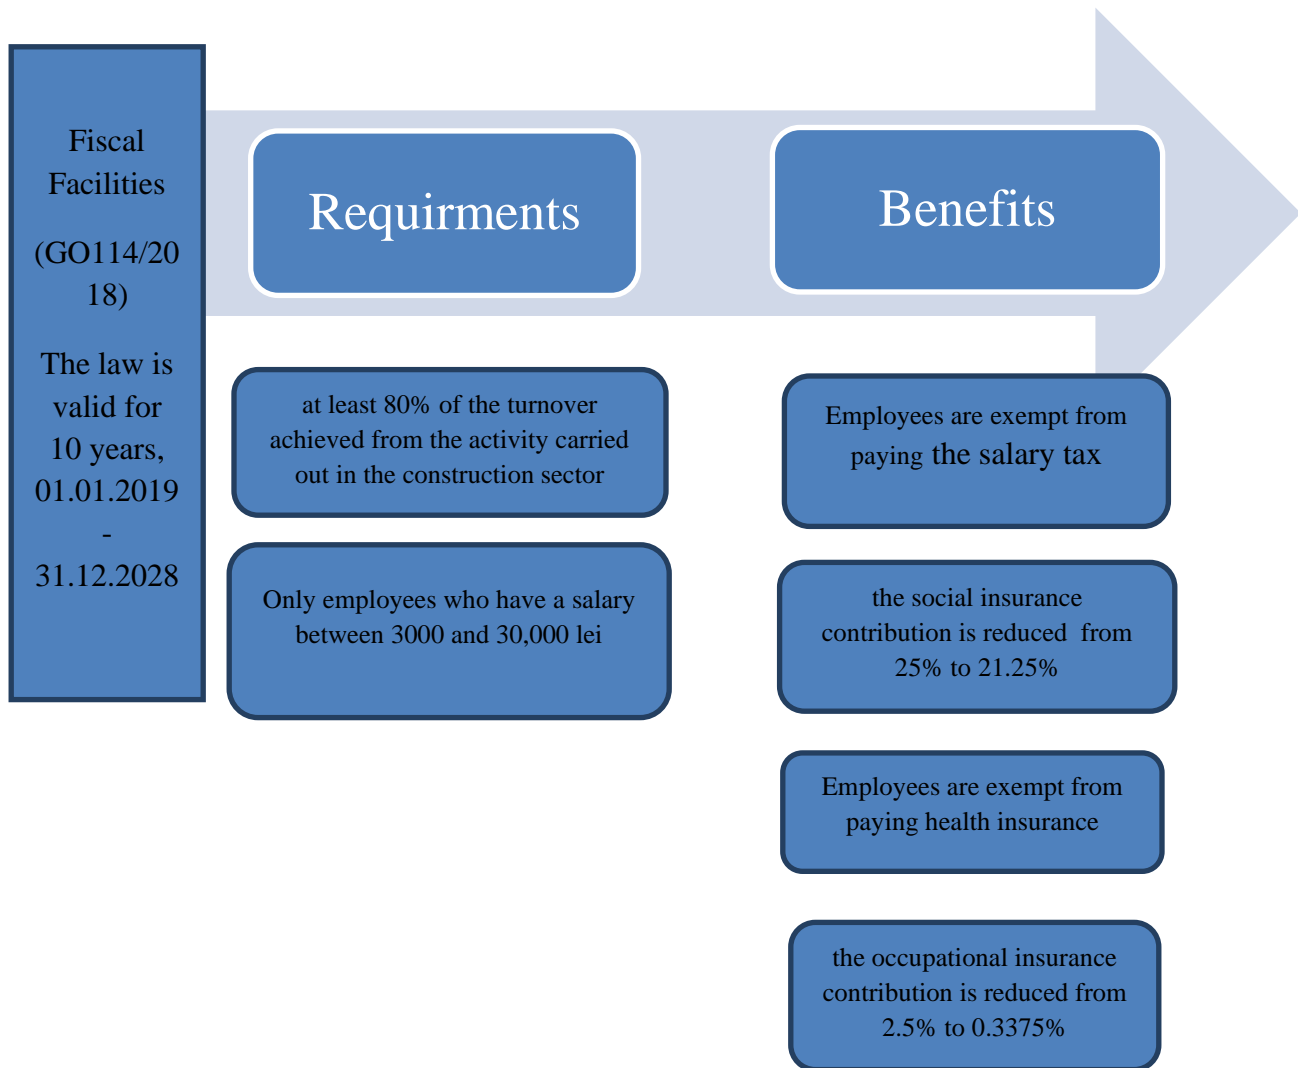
Fiscal Facilities

(GO114/2018)

The law is valid for 10 years, 01.01.2019 - 31.12.2028

Requirments

Benefits

at least 80% of the turnover achieved from the activity carried out in the construction sector

Only employees who have a salary between 3000 and 30,000 lei

Employees are exempt from paying the salary tax

the social insurance contribution is reduced from 25% to 21.25%

Employees are exempt from paying health insurance

the occupational insurance contribution is reduced from 2.5% to 0.3375%